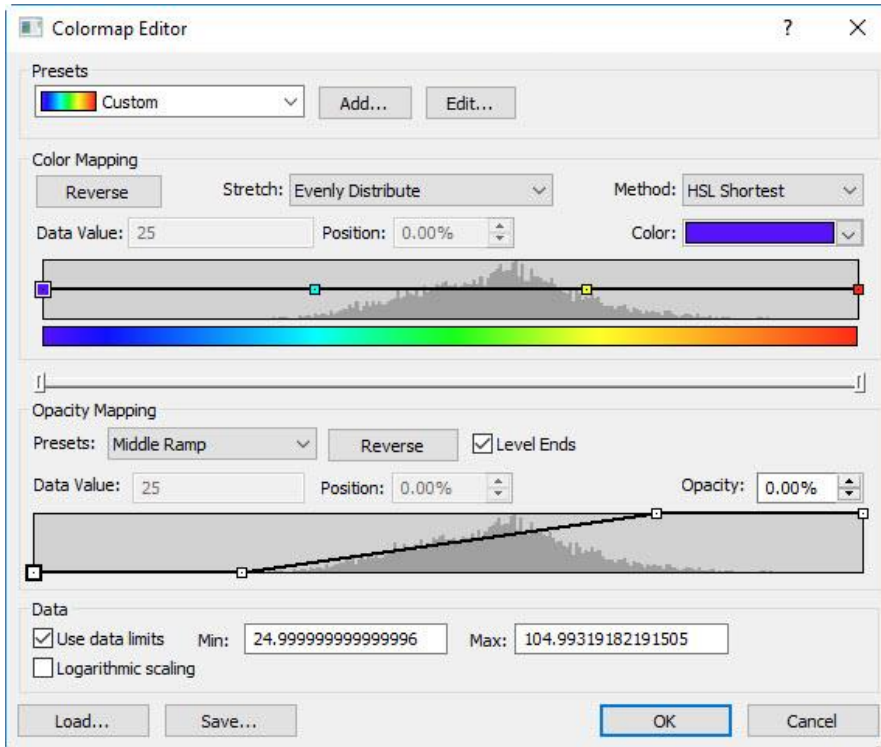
Colormap Editor

?

X

Presets

Custom

Add...

Edit...

Color Mapping

Reverse

Stretch: Evenly Distribute

Method: HSL Shortest

Data Value: 25

Position: 0.00%

Color:

Opacity Mapping

Presets: Middle Ramp

Reverse

Level Ends

Data Value: 25

Position: 0.00%

Opacity: 0.00%

Data

Use data limits

Min: 24.999999999999996

Max: 104.99319182191505

Logarithmic scaling

Load...

Save...

OK

Cancel